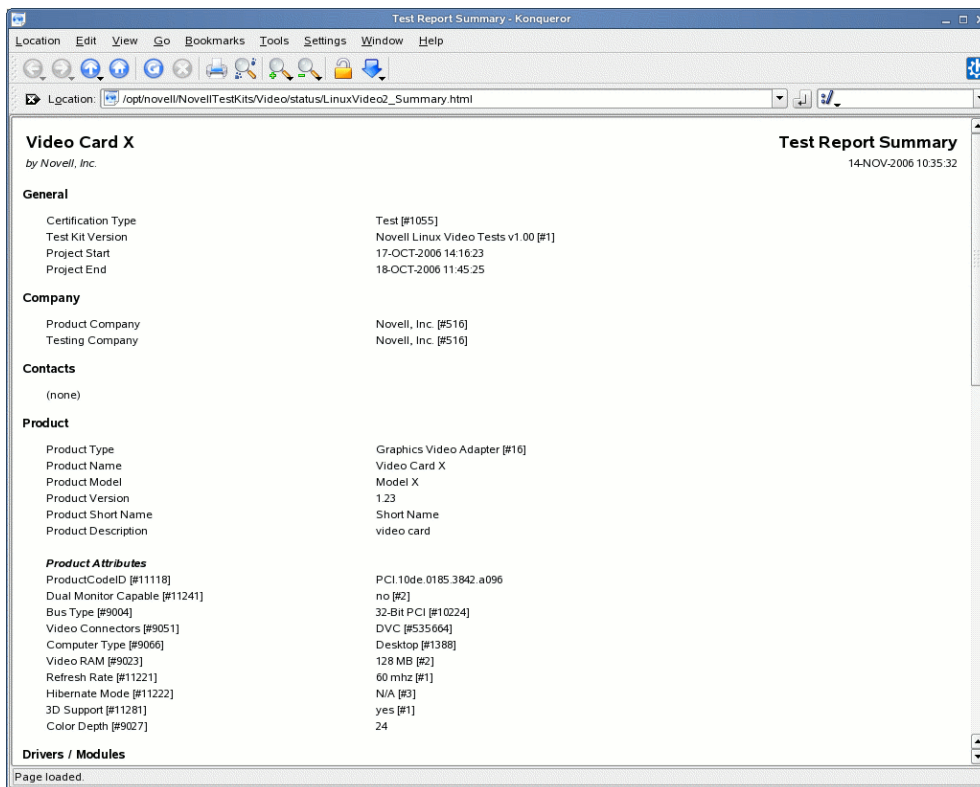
Test Report Summary - Konqueror

Location Edit View Go Bookmarks Tools Settings Window Help

Location: /opt/novell/NovellTestKits/Video/status/LinuxVideo2_Summary.html

Video Card X
by Novell, Inc.

Test Report Summary
14-NOV-2006 10:35:32

General

| | |
|---|---|
| Certification Type | Test [#1055] |
| Test Kit Version | Novell Linux Video Tests v1.00 [#1] |
| Project Start | 17-OCT-2006 14:16:23 |
| Project End | 18-OCT-2006 11:45:25 |

Company

| | |
|---|---|
| Product Company | Novell, Inc. [#516] |
| Testing Company | Novell, Inc. [#516] |

Contacts

(none)

Product

| | |
|---|---|
| Product Type | Graphics Video Adapter [#16] |
| Product Name | Video Card X |
| Product Model | Model X |
| Product Version | 1.23 |
| Product Short Name | Short Name |
| Product Description | video card |

Product Attributes

| | |
|---|---|
| ProductCodeID [#11118] | PCI.10de.0185.3842.a096 |
| Dual Monitor Capable [#11241] | no [#2] |
| Bus Type [#9004] | 32-Bit PCI [#10224] |
| Video Connectors [#9051] | DVC [#535664] |
| Computer Type [#9066] | Desktop [#1388] |
| Video RAM [#9023] | 128 MB [#2] |
| Refresh Rate [#11221] | 60 mhz [#1] |
| Hibernate Mode [#11222] | N/A [#3] |
| 3D Support [#11281] | yes [#1] |
| Color Depth [#9027] | 24 |

Drivers / Modules

Page loaded.